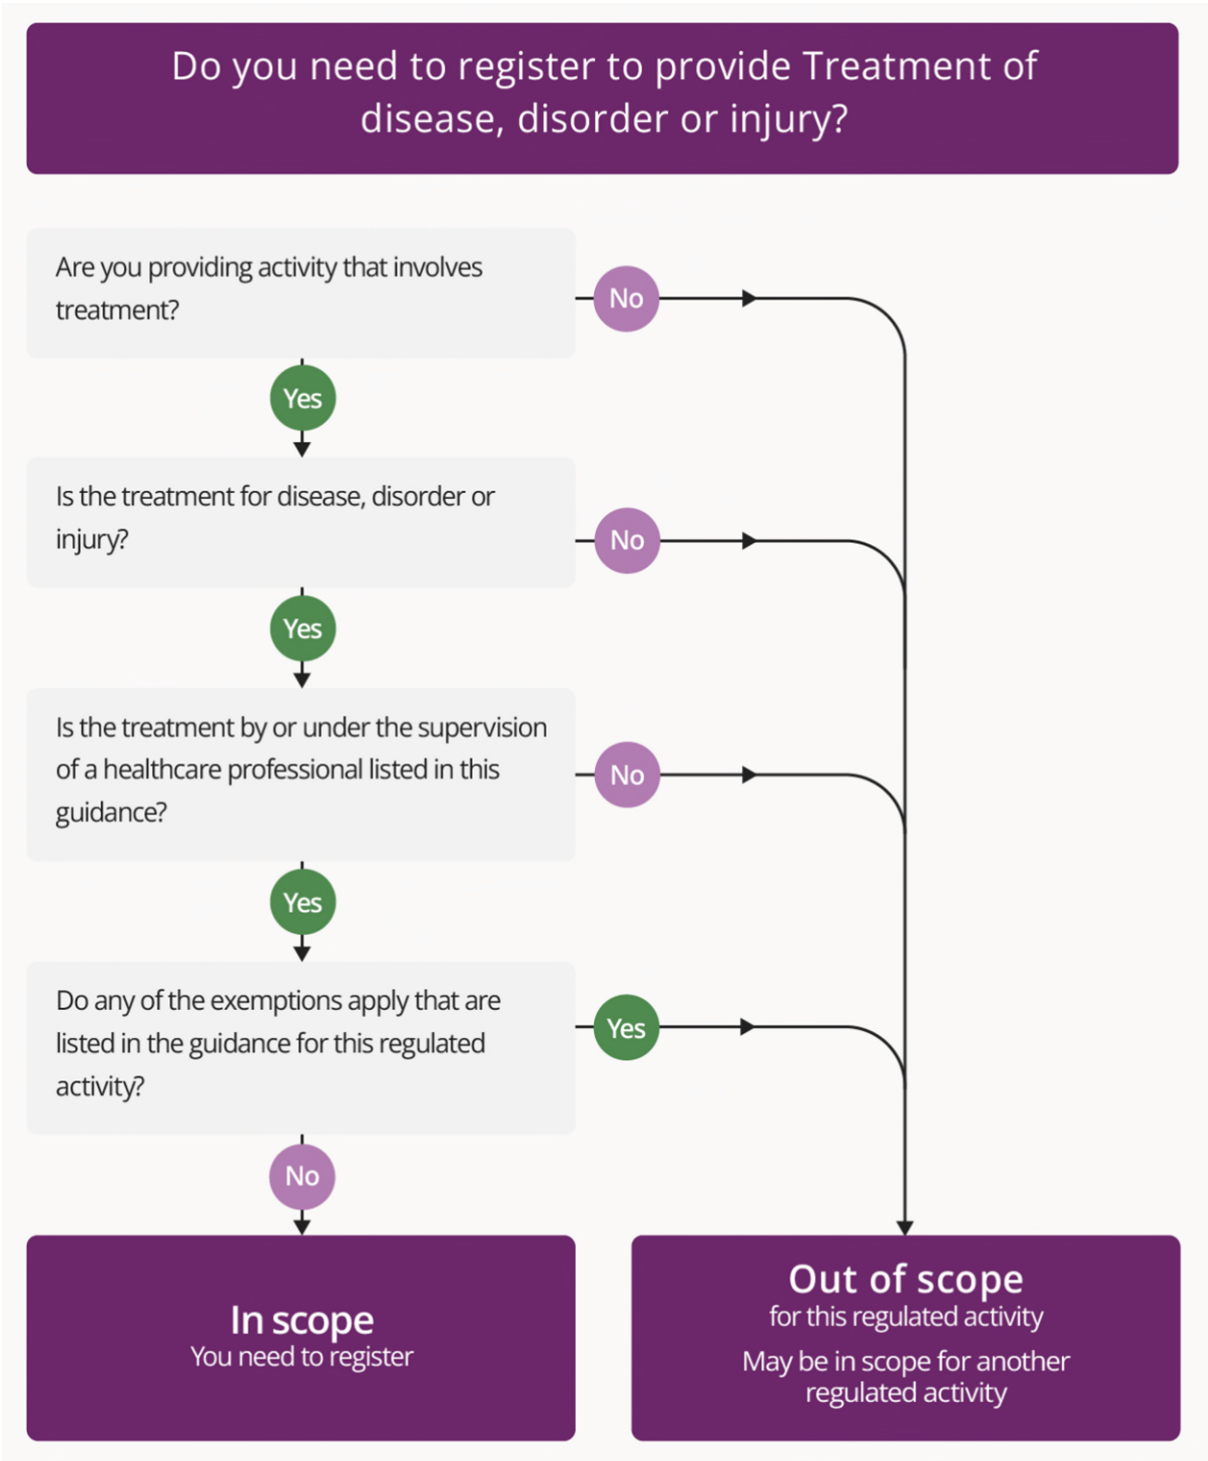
Do you need to register to provide Treatment of disease, disorder or injury?

Are you providing activity that involves treatment?

No

Yes

Is the treatment for disease, disorder or injury?

No

Yes

Is the treatment by or under the supervision of a healthcare professional listed in this guidance?

No

Yes

Do any of the exemptions apply that are listed in the guidance for this regulated activity?

Yes

No

In scope
You need to register

Out of scope
for this regulated activity
May be in scope for another regulated activity